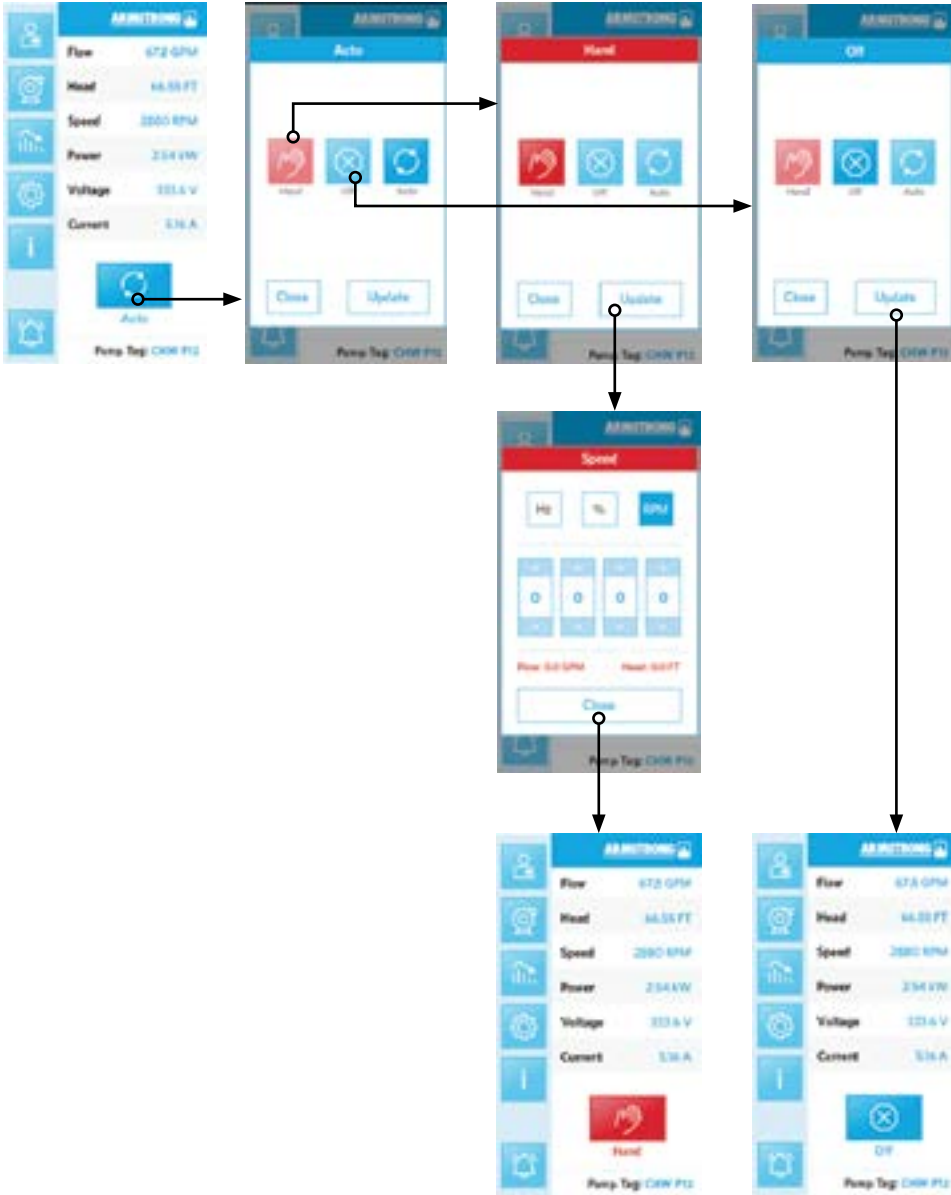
ARMSTRONG

Flow 67.8 GPM
Head 66.55 FT
Speed 2880 RPM
Power 2.54 kW
Voltage 333.6 V
Current 5.16 A

Auto

Pump Tag: CHW P12

ARMSTRONG

Auto

Hand Off Auto

Close Update

Pump Tag: CHW P12

ARMSTRONG

Hand

Hand Off Auto

Close Update

Pump Tag: CHW P12

ARMSTRONG

Off

Hand Off Auto

Close Update

Pump Tag: CHW P12

ARMSTRONG

Speed

Hz % RPM

0 0 0 0

Flow: 0.0 GPM Head: 0.0 FT

Close

Pump Tag: CHW P12

ARMSTRONG

Flow 67.8 GPM
Head 66.55 FT
Speed 2880 RPM
Power 2.54 kW
Voltage 333.6 V
Current 5.16 A

Hand

Pump Tag: CHW P12

ARMSTRONG

Flow 67.8 GPM
Head 66.55 FT
Speed 2880 RPM
Power 2.54 kW
Voltage 333.6 V
Current 5.16 A

Off

Pump Tag: CHW P12